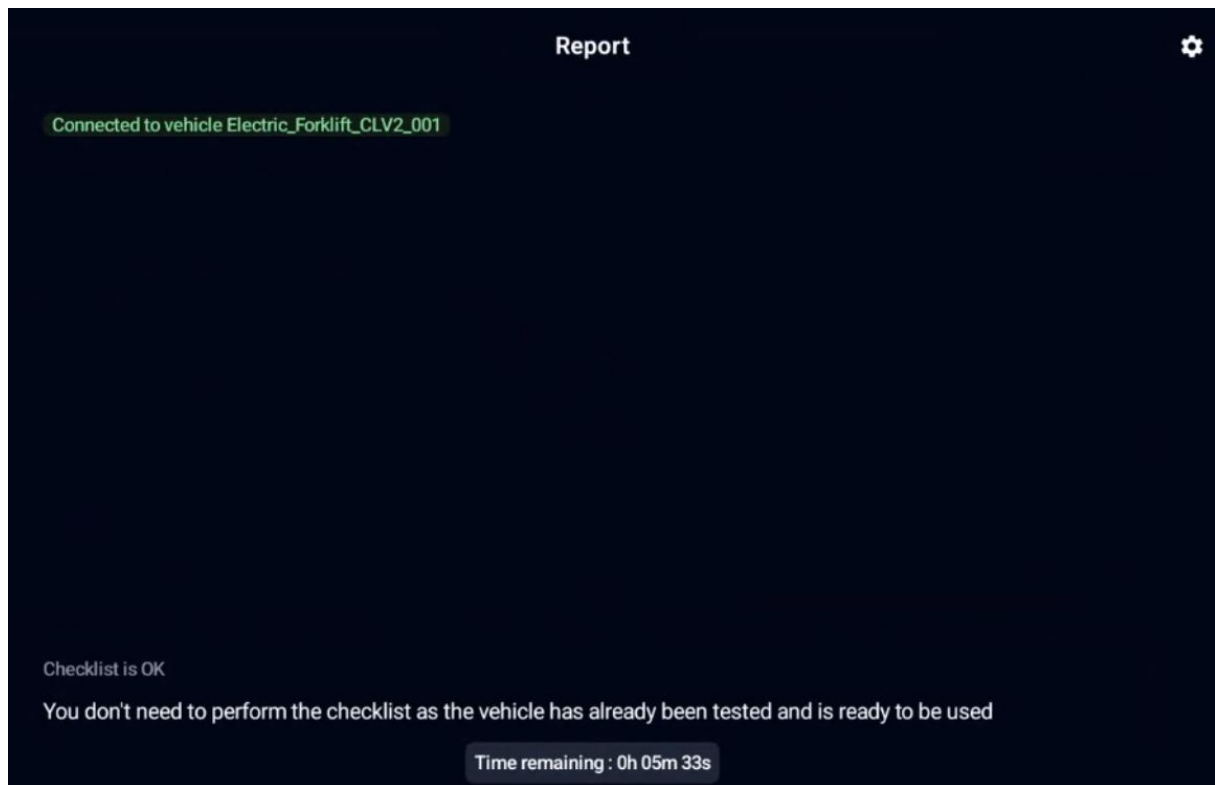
Report

Connected to vehicle Electric_Forklift_CLV2_001

Checklist is OK

You don't need to perform the checklist as the vehicle has already been tested and is ready to be used

Time remaining : 0h 05m 33s